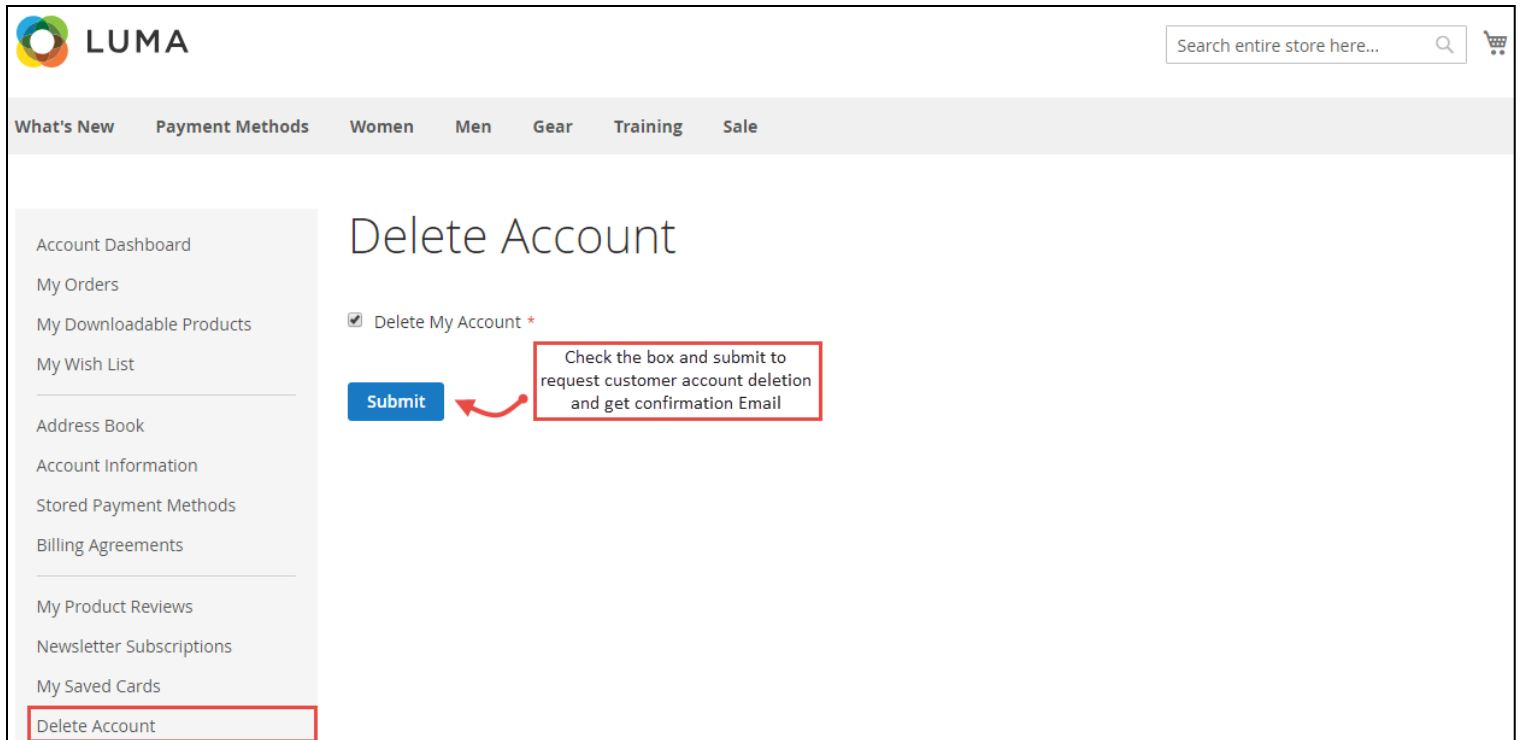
LUMA

Search entire store here...

What's New   Payment Methods   Women   Men   Gear   Training   Sale

Account Dashboard
My Orders
My Downloadable Products
My Wish List

Address Book
Account Information
Stored Payment Methods
Billing Agreements

My Product Reviews
Newsletter Subscriptions
My Saved Cards
Delete Account

Delete Account

Delete My Account *

Check the box and submit to request customer account deletion and get confirmation Email

Submit